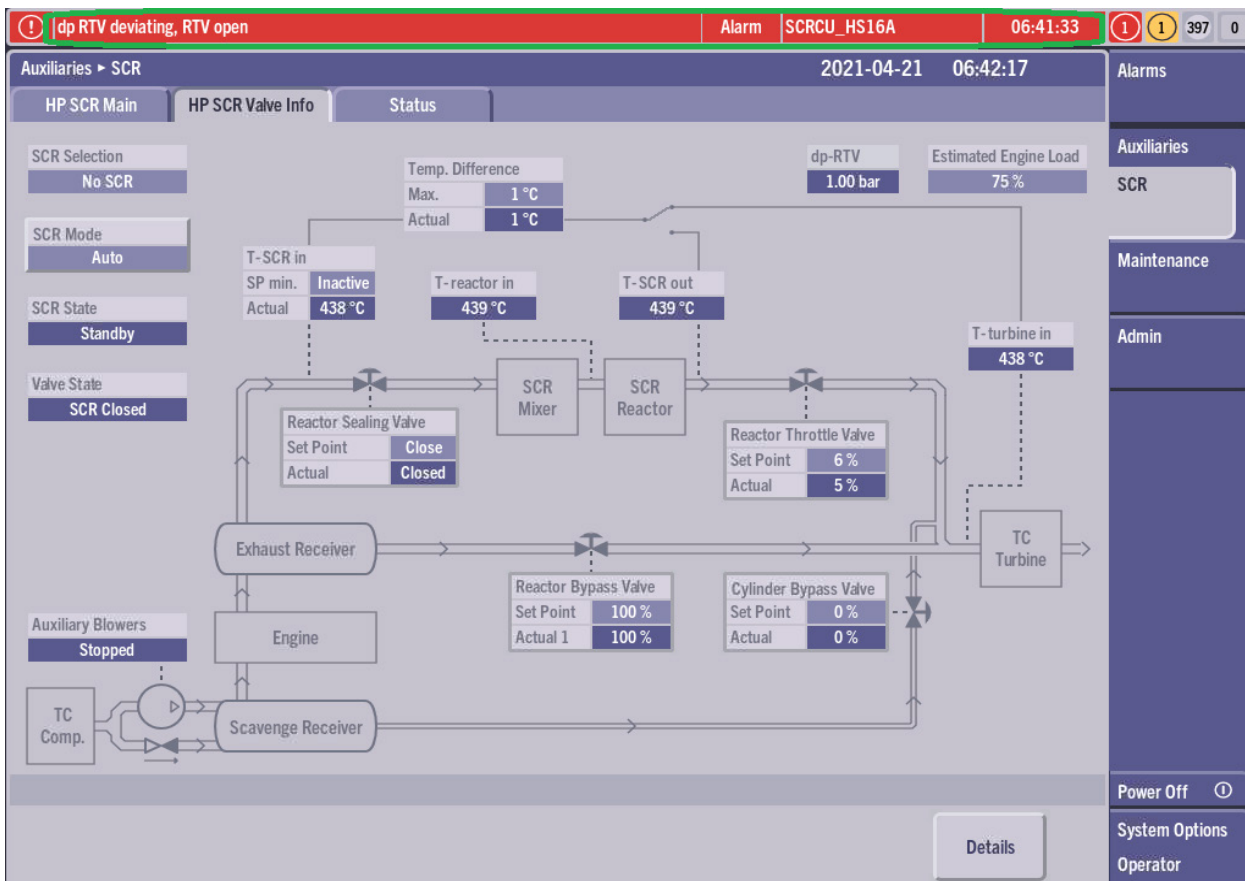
! dp RTV deviating, RTV open | Alarm | SCRCU_HS16A | 06:41:33 | 1 | 1 | 397 | 0

Auxiliaries ▸ SCR    2021-04-21    06:42:17

HP SCR Main | HP SCR Valve Info | Status

Alarms
Auxiliaries
SCR
Maintenance
Admin

SCR Selection
No SCR

SCR Mode
Auto

SCR State
Standby

Valve State
SCR Closed

Temp. Difference
Max. 1 °C
Actual 1 °C

dp-RTV
1.00 bar

Estimated Engine Load
75 %

T-SCR in
SP min. Inactive
Actual 438 °C

T-reactor in
439 °C

T-SCR out
439 °C

T-turbine in
438 °C

SCR Mixer

SCR Reactor

Reactor Sealing Valve
Set Point Close
Actual Closed

Reactor Throttle Valve
Set Point 6 %
Actual 5 %

Exhaust Receiver

TC Turbine

Reactor Bypass Valve
Set Point 100 %
Actual 1 100 %

Cylinder Bypass Valve
Set Point 0 %
Actual 0 %

Auxiliary Blowers
Stopped

Engine

TC Comp.

Scavenge Receiver

Power Off

System Options
Operator

Details